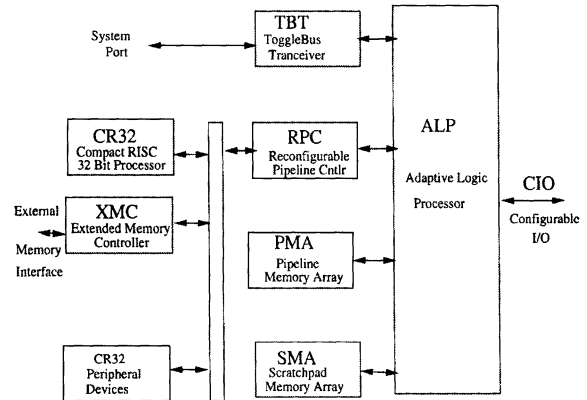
System Port

TBT
ToggleBus Tranceiver

ALP
Adaptive Logic Processor

CR32
Compact RISC 32 Bit Processor

RPC
Reconfigurable Pipeline Cntlr

CIO
Configurable I/O

External Memory Interface

XMC
Extended Memory Controller

PMA
Pipeline Memory Array

CR32
Peripheral Devices

SMA
Scratchpad Memory Array